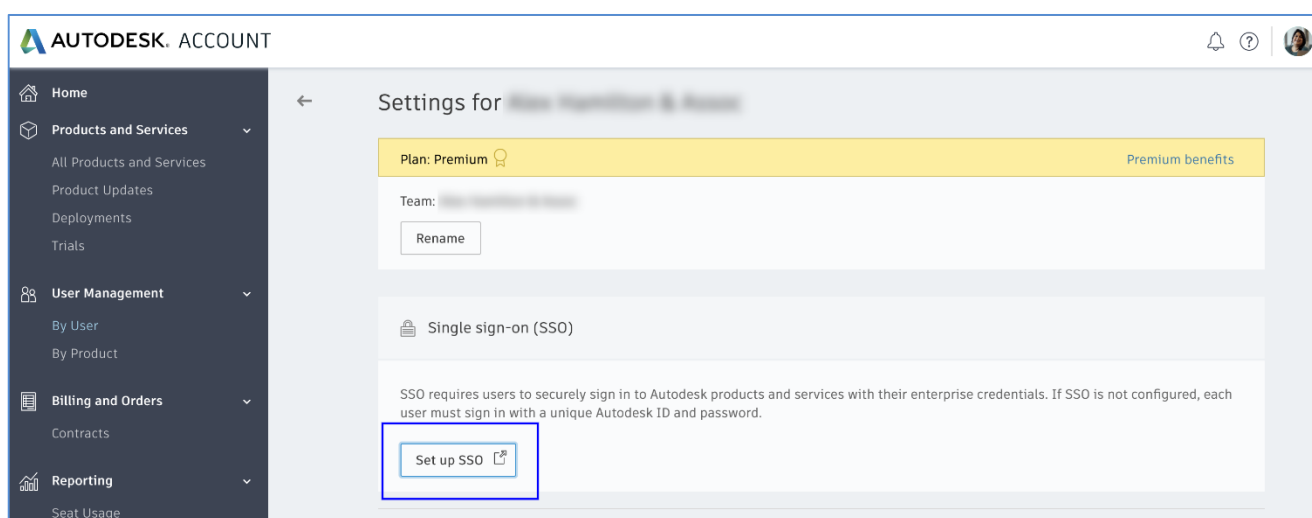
AUTODESK. ACCOUNT

Home

Products and Services

All Products and Services

Product Updates

Deployments

Trials

User Management

By User

By Product

Billing and Orders

Contracts

Reporting

Seat Usage

Settings for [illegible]

Plan: Premium

Premium benefits

Team: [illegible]

Rename

Single sign-on (SSO)

SSO requires users to securely sign in to Autodesk products and services with their enterprise credentials. If SSO is not configured, each user must sign in with a unique Autodesk ID and password.

Set up SSO